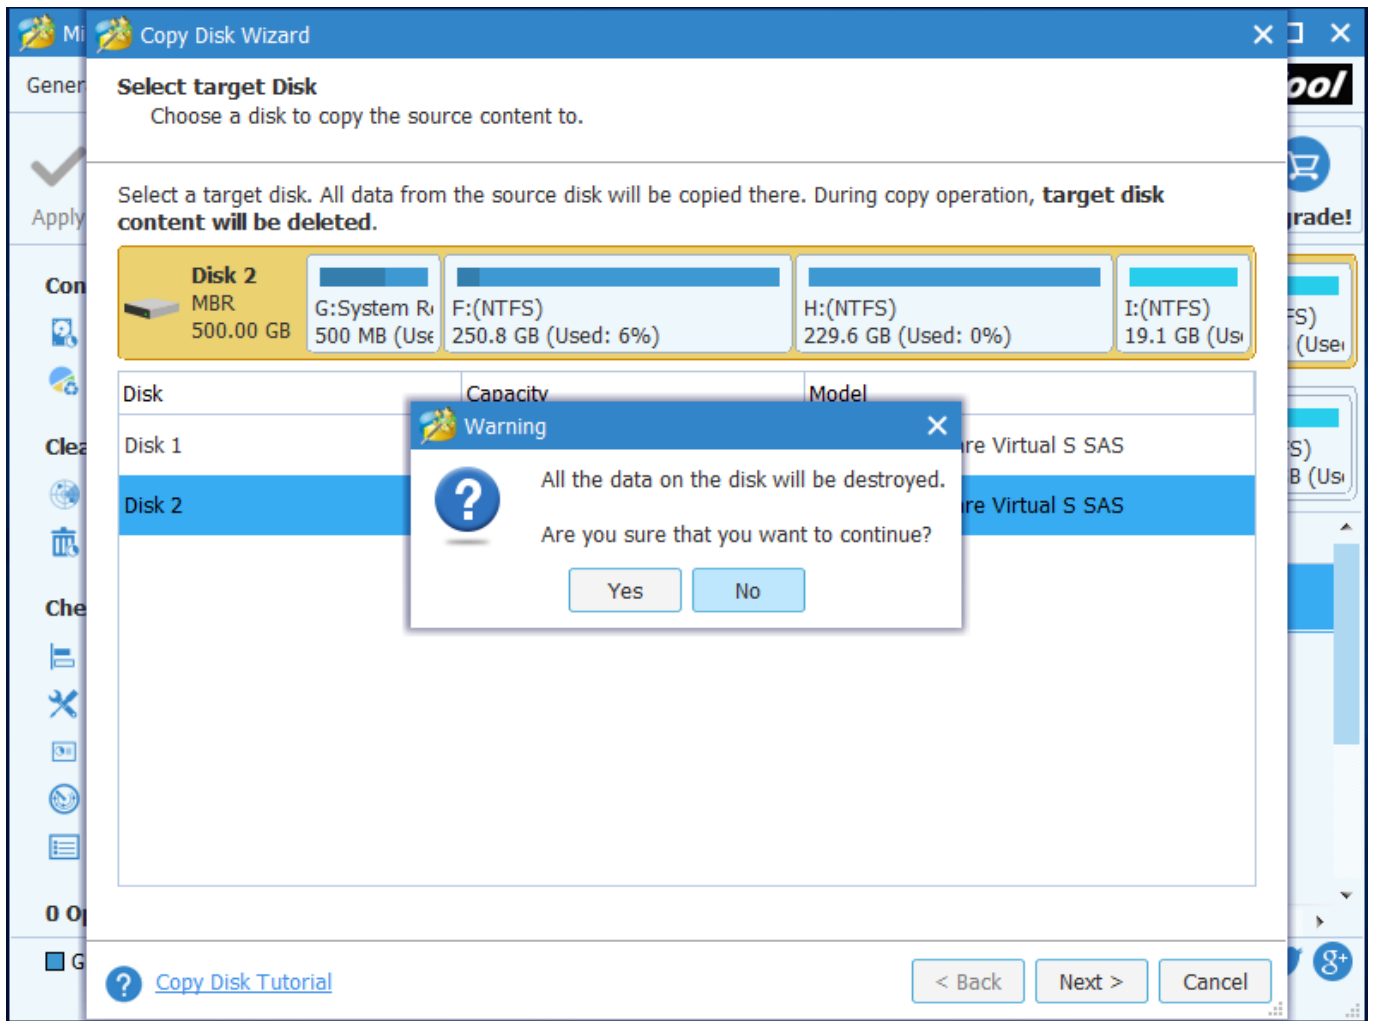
Mi
Copy Disk Wizard
Gener
ool
Select target Disk
Choose a disk to copy the source content to.
Apply
rade!
Select a target disk. All data from the source disk will be copied there. During copy operation, **target disk content will be deleted.**
Con
Disk 2
MBR
500.00 GB
G:System R
500 MB (Use
F:(NTFS)
250.8 GB (Used: 6%)
H:(NTFS)
229.6 GB (Used: 0%)
I:(NTFS)
19.1 GB (Us
FS)
(Use
| Disk | Capacity | Model |
|---|---|---|
| Disk 1 | | re Virtual S SAS |
| Disk 2 | | re Virtual S SAS |
Clea
S)
B (Us
Warning
All the data on the disk will be destroyed.
Are you sure that you want to continue?
Yes
No
Che
0 O
G
Copy Disk Tutorial
< Back
Next >
Cancel